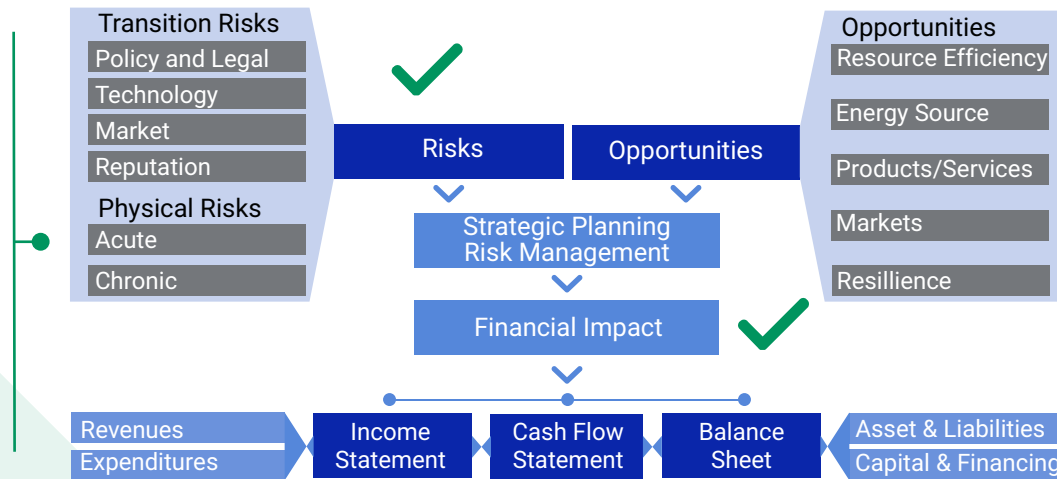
Transition Risks
Policy and Legal
Technology
Market
Reputation
Physical Risks
Acute
Chronic

Risks
Opportunities

Opportunities
Resource Efficiency
Energy Source
Products/Services
Markets
Resilience

Strategic Planning
Risk Management

Financial Impact

Revenues
Expenditures

Income Statement
Cash Flow Statement
Balance Sheet

Asset & Liabilities
Capital & Financing